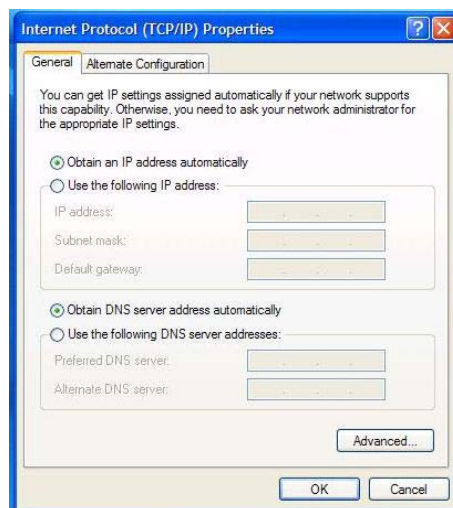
Internet Protocol (TCP/IP) Properties

?

General

Alternate Configuration

You can get IP settings assigned automatically if your network supports this capability. Otherwise, you need to ask your network administrator for the appropriate IP settings.

Obtain an IP address automatically

Use the following IP address:

IP address:

Subnet mask:

Default gateway:

Obtain DNS server address automatically

Use the following DNS server addresses:

Preferred DNS server:

Alternate DNS server:

Advanced...

OK

Cancel